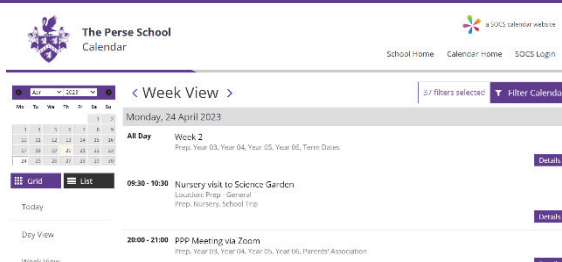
The Perse School
Calendar

a SOCS calendar website

School Home Calendar Home SOCS Login

Apr 2023

| Mo | Tu | We | Th | Fr | Sa | Su |
|---|---|---|---|---|---|---|
| | | | | | 1 | 2 |
| 3 | 4 | 5 | 6 | 7 | 8 | 9 |
| 10 | 11 | 12 | 13 | 14 | 15 | 16 |
| 17 | 18 | 19 | 20 | 21 | 22 | 23 |
| 24 | 25 | 26 | 27 | 28 | 29 | 30 |

Grid List

Today

Day View

Week View

< Week View >

37 filters selected Filter Calenda

Monday, 24 April 2023

All Day Week 2
Prep, Year 03, Year 04, Year 05, Year 06, Term Dates

Details

09:30 - 10:30 Nursery visit to Science Garden
Location: Prep - General
Prep, Nursery, School Trip

Details

20:00 - 21:00 PPP Meeting via Zoom
Prep, Year 03, Year 04, Year 05, Year 06, Parents' Association